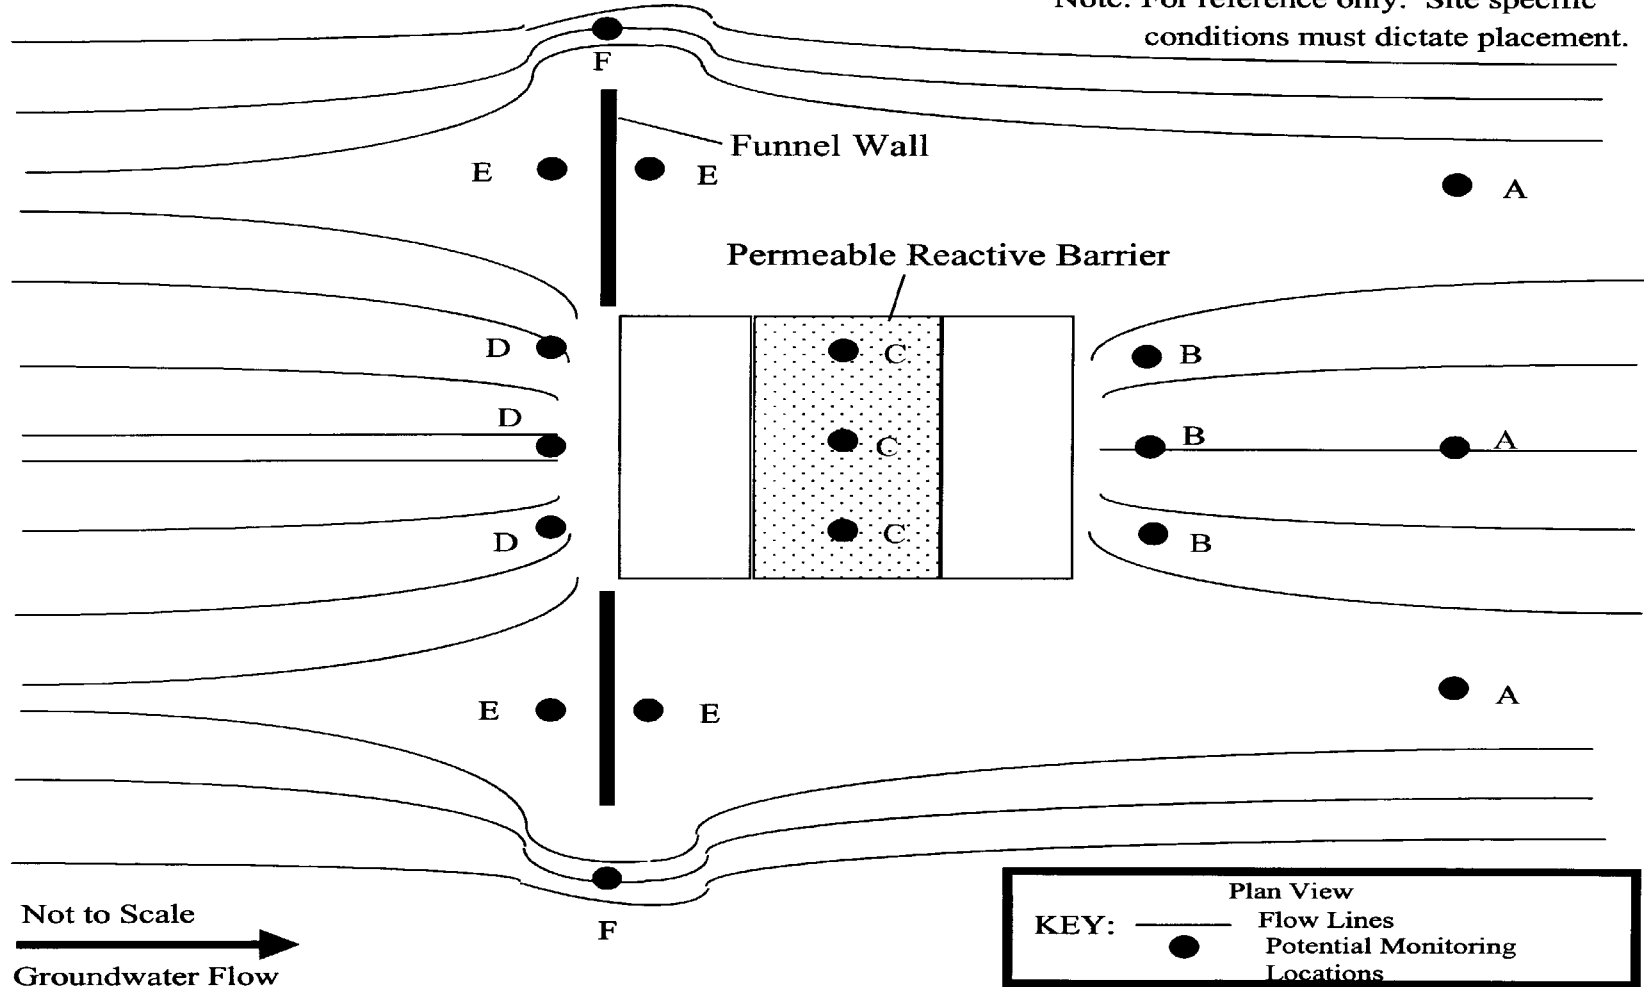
Note: For reference only. Site specific conditions must dictate placement.

F

Funnel Wall

E E

A

Permeable Reactive Barrier

D C B

D B A
C

D C B

E E A

F

Not to Scale

Groundwater Flow

Plan View
KEY: Flow Lines
Potential Monitoring Locations